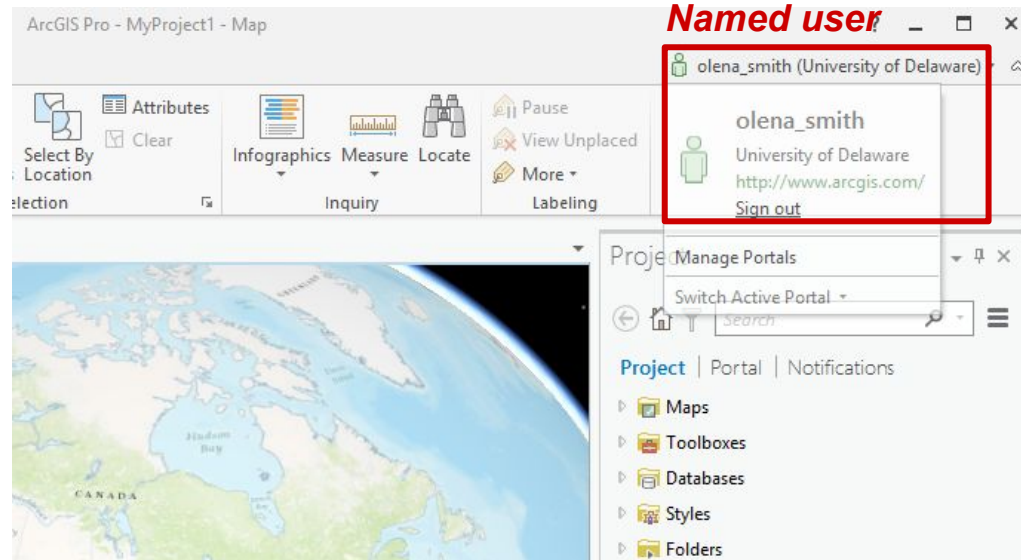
ArcGIS Pro - MyProject1 - Map

Named user

olena_smith (University of Delaware)

Attributes
Clear
Select By Location
election

Infographics
Measure
Locate
Inquiry

Pause
View Unplaced
More
Labeling

olena_smith
University of Delaware
http://www.arcgis.com/
Sign out

Manage Portals
Switch Active Portal

Proje

Search

Project | Portal | Notifications

Maps
Toolboxes
Databases
Styles
Folders

Hudson Bay
CANADA